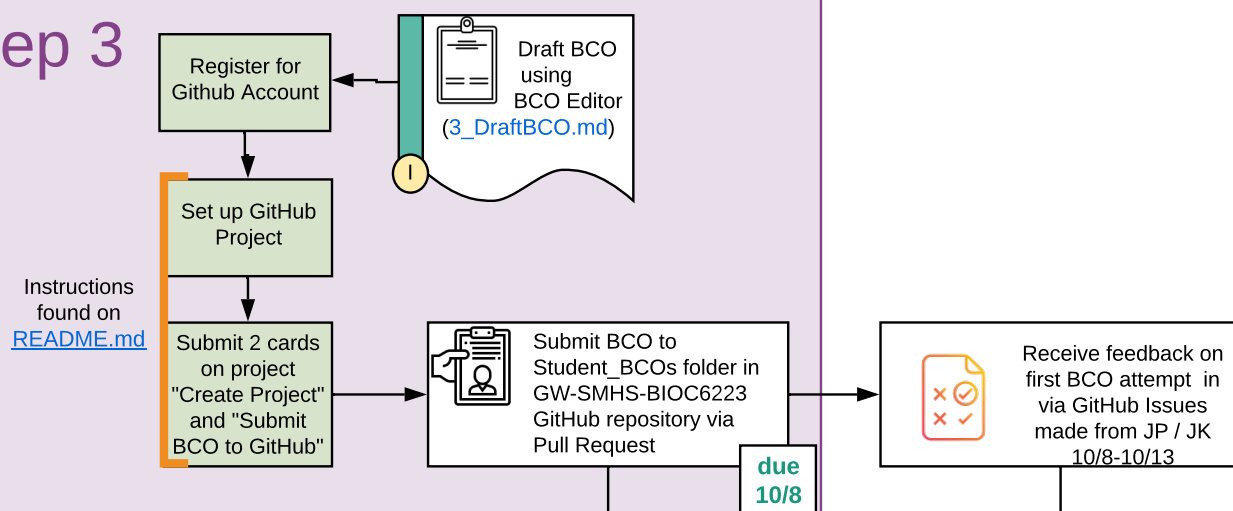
ep 3

Register for Github Account

Draft BCO using BCO Editor (3_DraftBCO.md)

I

Set up GitHub Project

Instructions found on README.md

Submit 2 cards on project "Create Project" and "Submit BCO to GitHub"

Submit BCO to Student_BCOs folder in GW-SMHS-BIOC6223 GitHub repository via Pull Request

due 10/8

Receive feedback on first BCO attempt in via GitHub Issues made from JP / JK 10/8-10/13